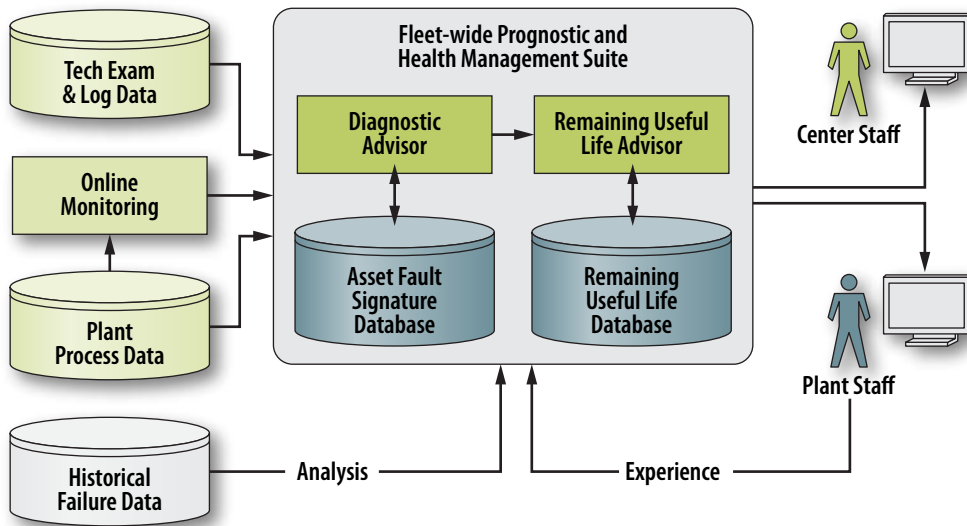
Tech Exam & Log Data

Online Monitoring

Plant Process Data

Historical Failure Data

Fleet-wide Prognostic and Health Management Suite

Diagnostic Advisor

Remaining Useful Life Advisor

Asset Fault Signature Database

Remaining Useful Life Database

Center Staff

Plant Staff

Analysis

Experience